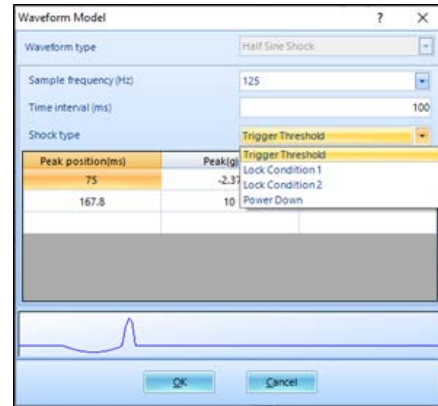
Waveform Model ? ×

Waveform type Half Sine Shock

Sample frequency (Hz) 125

Time interval (ms) 100

Shock type Trigger Threshold

Trigger Threshold
Lock Condition 1
Lock Condition 2
Power Down

| Peak position(ms) | Peak(g) |
|---|---|
| 75 | -2.37 |
| 167.8 | 10 |

OK Cancel